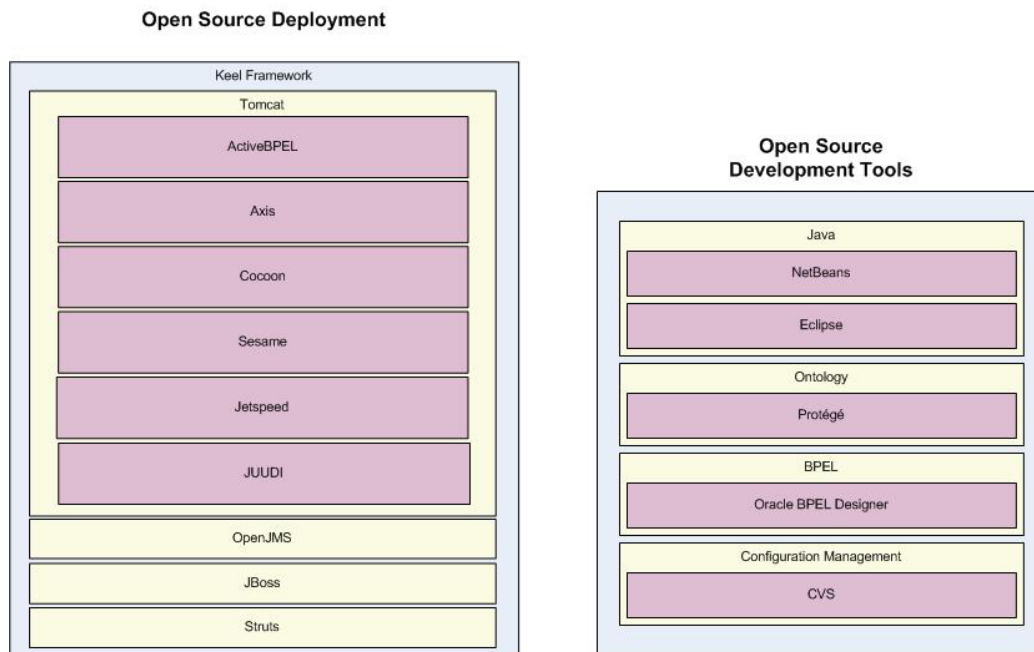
Open Source Deployment

Keel Framework

Tomcat

ActiveBPEL

Axis

Cocoon

Sesame

Jetspeed

JUUDI

OpenJMS

JBoss

Struts

Open Source Development Tools

Java

NetBeans

Eclipse

Ontology

Protégé

BPEL

Oracle BPEL Designer

Configuration Management

CVS